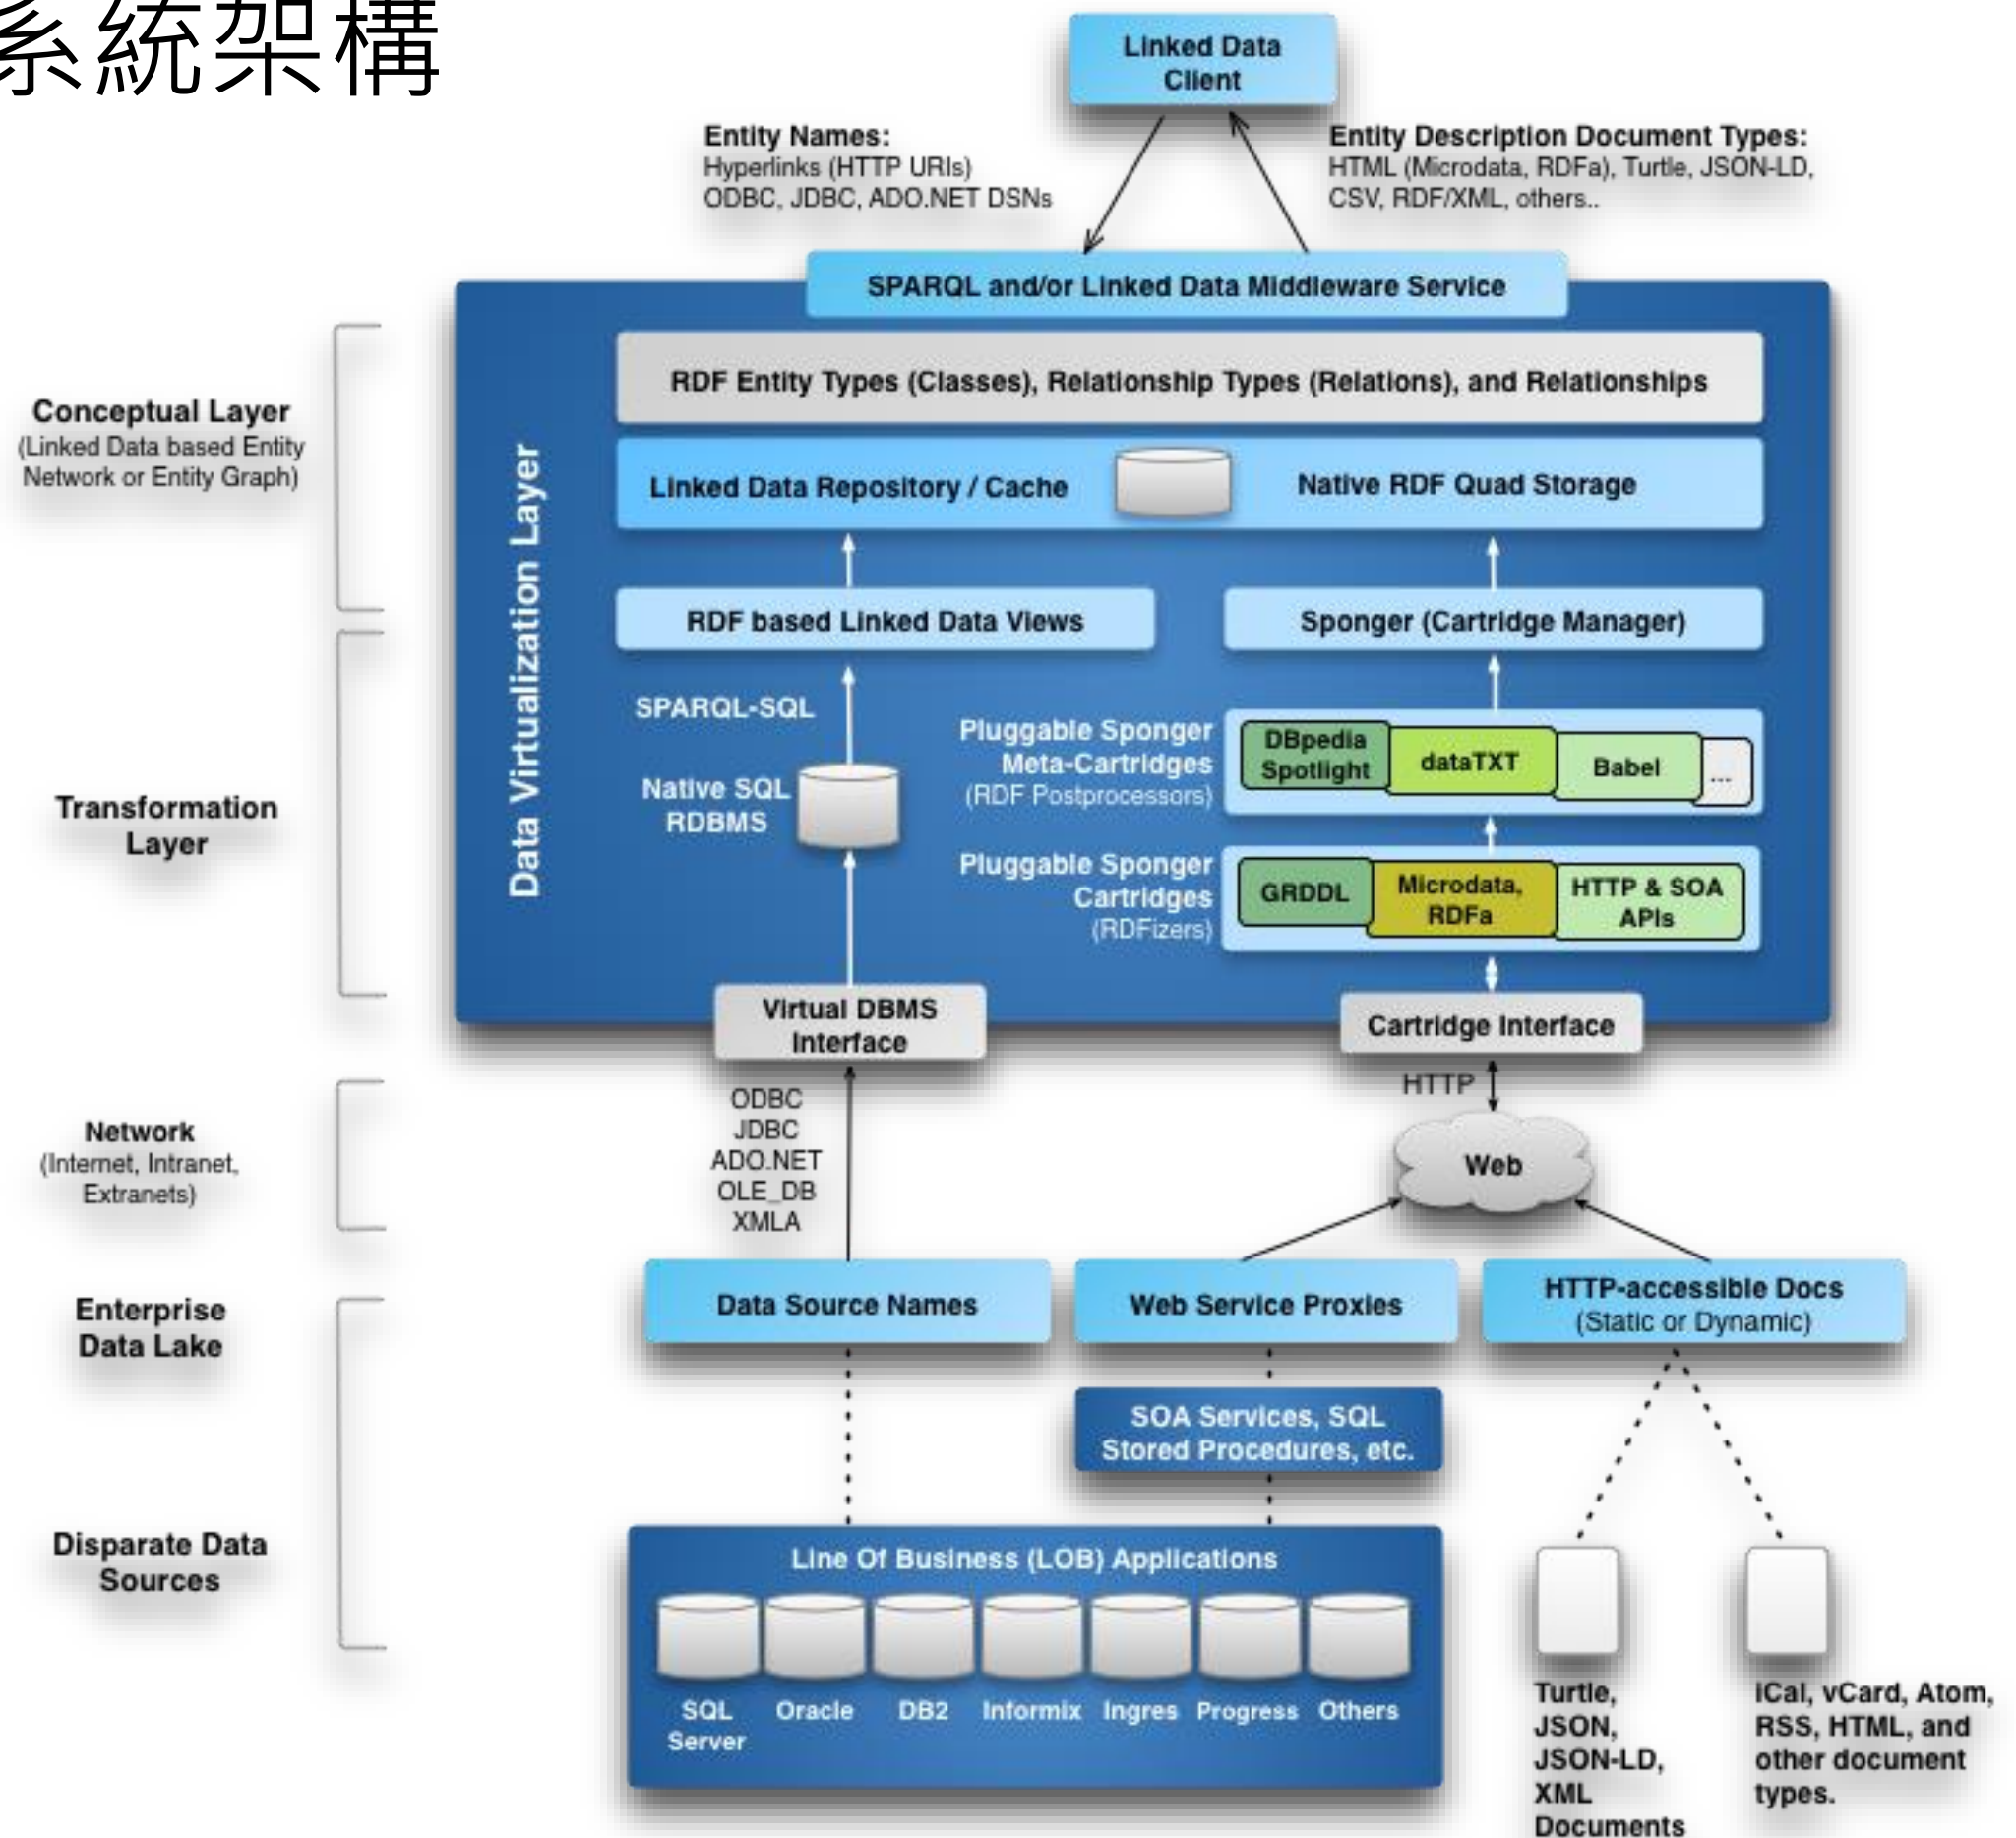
系統架構

Linked Data Client

Entity Names:
Hyperlinks (HTTP URIs)
ODBC, JDBC, ADO.NET DSNs

Entity Description Document Types:
HTML (Microdata, RDFa), Turtle, JSON-LD, CSV, RDF/XML, others..

SPARQL and/or Linked Data Middleware Service

Conceptual Layer
(Linked Data based Entity Network or Entity Graph)

Data Virtualization Layer

RDF Entity Types (Classes), Relationship Types (Relations), and Relationships

Linked Data Repository / Cache

Native RDF Quad Storage

RDF based Linked Data Views

Sponger (Cartridge Manager)

Transformation Layer

SPARQL-SQL

Native SQL RDBMS

Pluggable Sponger Meta-Cartridges (RDF Postprocessors)

DBpedia Spotlight

dataTXT

Babel

...

Pluggable Sponger Cartridges (RDFizers)

GRDDL

Microdata, RDFa

HTTP & SOA APIs

Virtual DBMS Interface

Cartridge Interface

Network
(Internet, Intranet, Extranets)

ODBC
JDBC
ADO.NET
OLE_DB
XMLA

HTTP

Web

Enterprise Data Lake

Data Source Names

Web Service Proxies

HTTP-accessible Docs
(Static or Dynamic)

SOA Services, SQL Stored Procedures, etc.

Disparate Data Sources

Line Of Business (LOB) Applications

SQL Server

Oracle

DB2

Informix

Ingres

Progress

Others

Turtle, JSON, JSON-LD, XML Documents

iCal, vCard, Atom, RSS, HTML, and other document types.